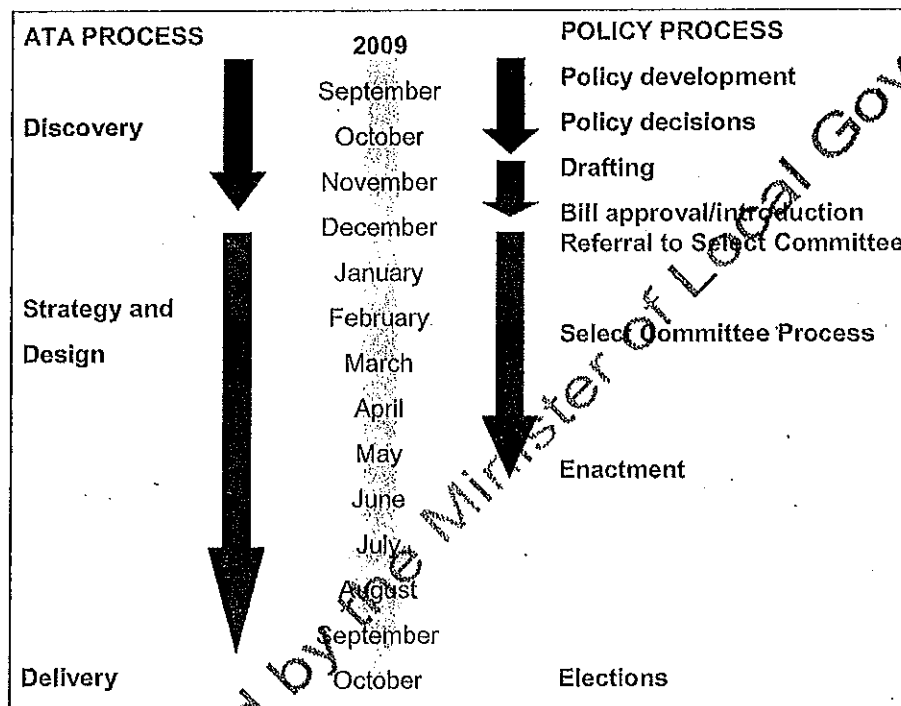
| ATA PROCESS | 2009 | POLICY PROCESS |
|---|---|---|
| | September | Policy development |
| Discovery | October | Policy decisions |
| | November | Drafting |
| | December | Bill approval/introduction Referral to Select Committee |
| | January | |
| Strategy and | February | |
| Design | March | Select Committee Process |
| | April | |
| | May | Enactment |
| | June | |
| | July | |
| | August | |
| | September | |
| Delivery | October | Elections |

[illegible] by the Minister of Local Gov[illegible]